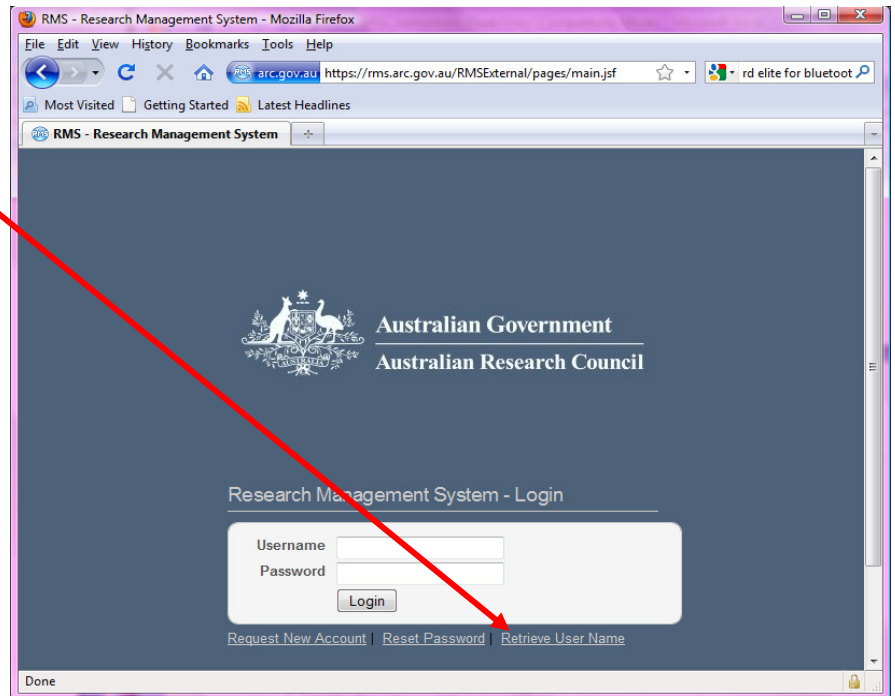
RMS - Research Management System - Mozilla Firefox

File Edit View History Bookmarks Tools Help

arc.gov.au https://rms.arc.gov.au/RMSExternal/pages/main.jsf

rd elite for bluetoot

Most Visited Getting Started Latest Headlines

RMS - Research Management System

Australian Government
Australian Research Council

Research Management System - Login

Username
Password
Login

Request New Account | Reset Password | Retrieve User Name

Done